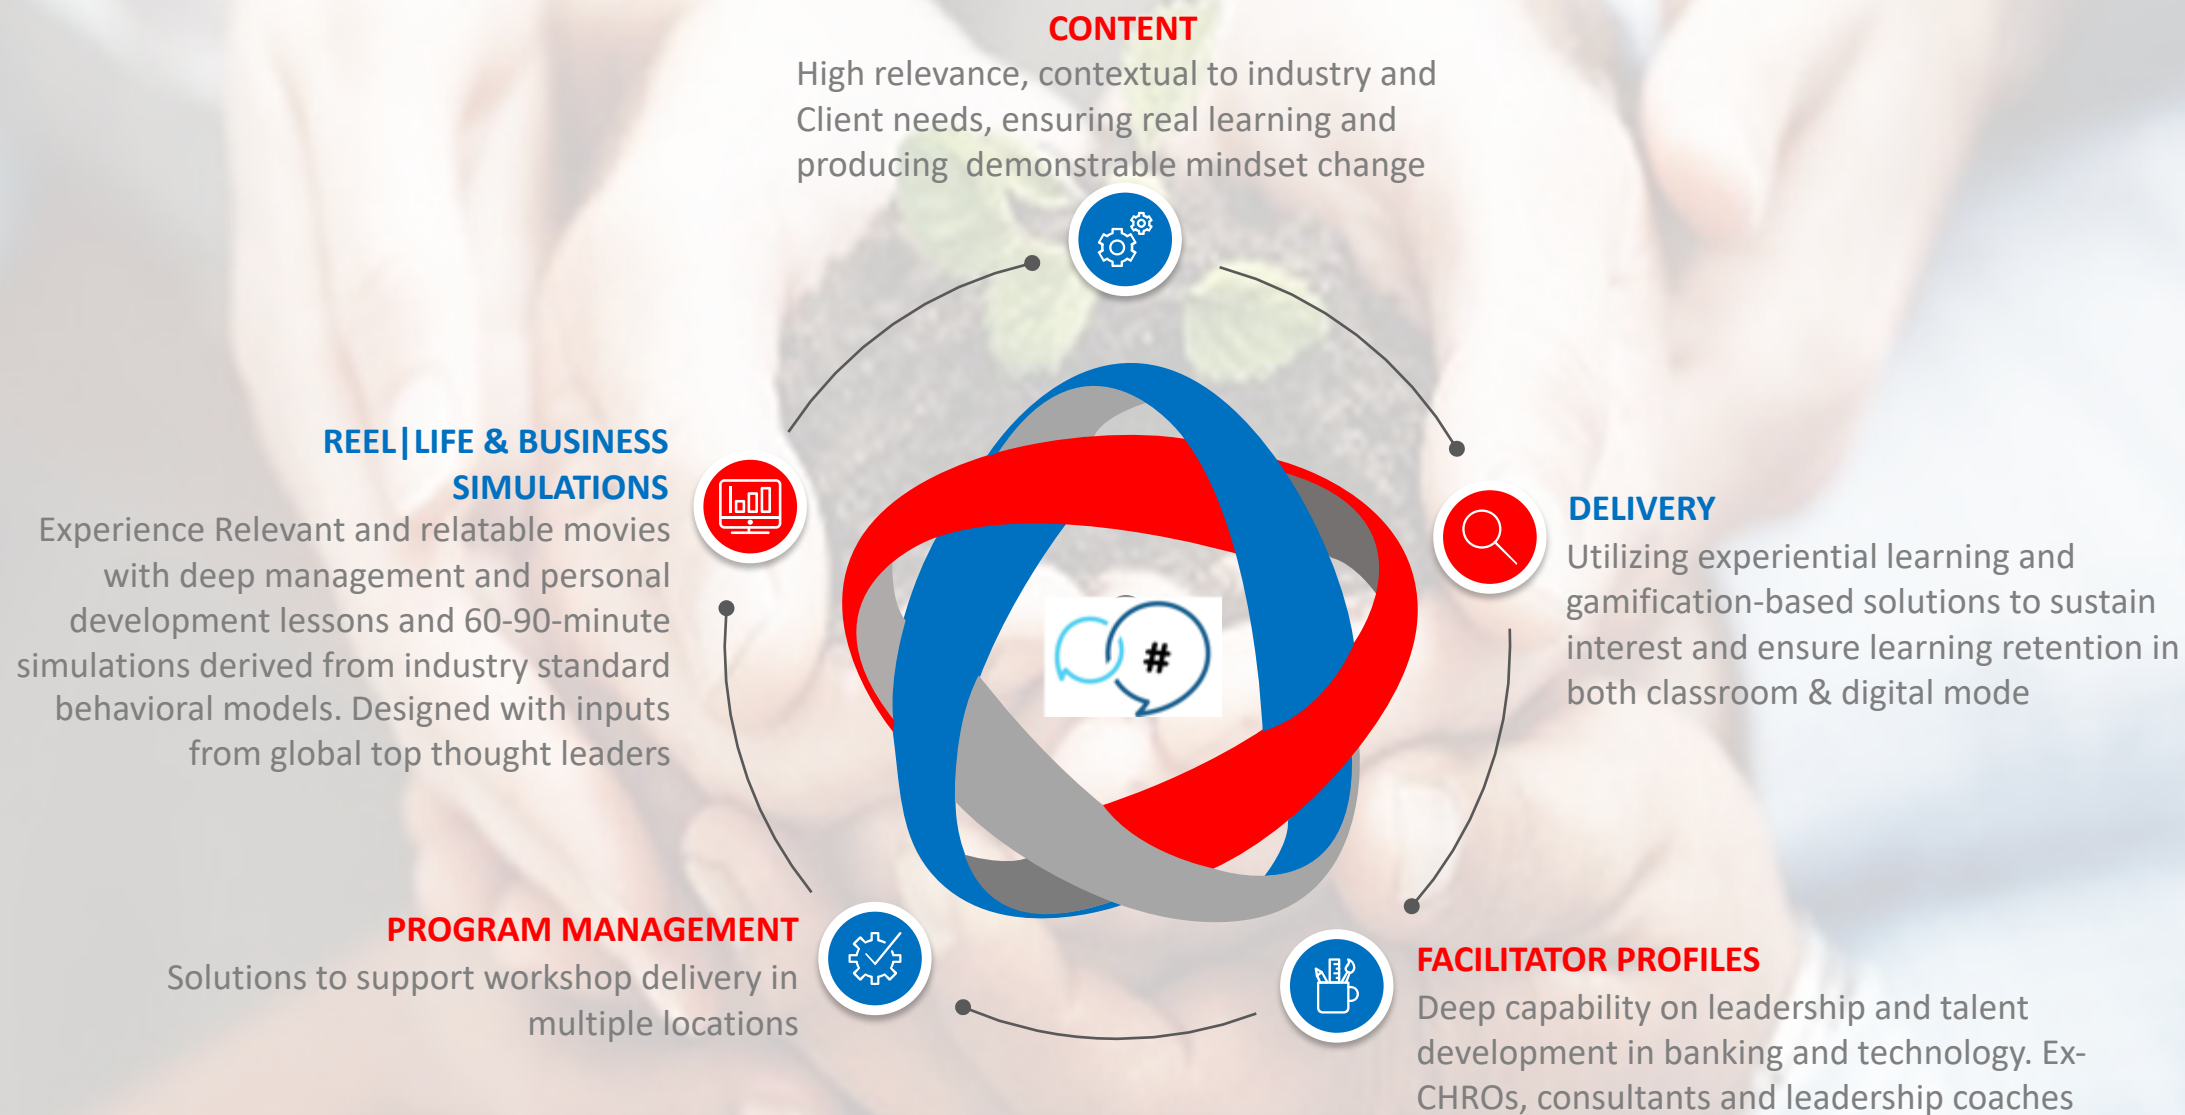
CONTENT
High relevance, contextual to industry and Client needs, ensuring real learning and producing demonstrable mindset change

REEL|LIFE & BUSINESS SIMULATIONS
Experience Relevant and relatable movies with deep management and personal development lessons and 60-90-minute simulations derived from industry standard behavioral models. Designed with inputs from global top thought leaders

DELIVERY
Utilizing experiential learning and gamification-based solutions to sustain interest and ensure learning retention in both classroom & digital mode

#

PROGRAM MANAGEMENT
Solutions to support workshop delivery in multiple locations

FACILITATOR PROFILES
Deep capability on leadership and talent development in banking and technology. Ex-CHROs, consultants and leadership coaches